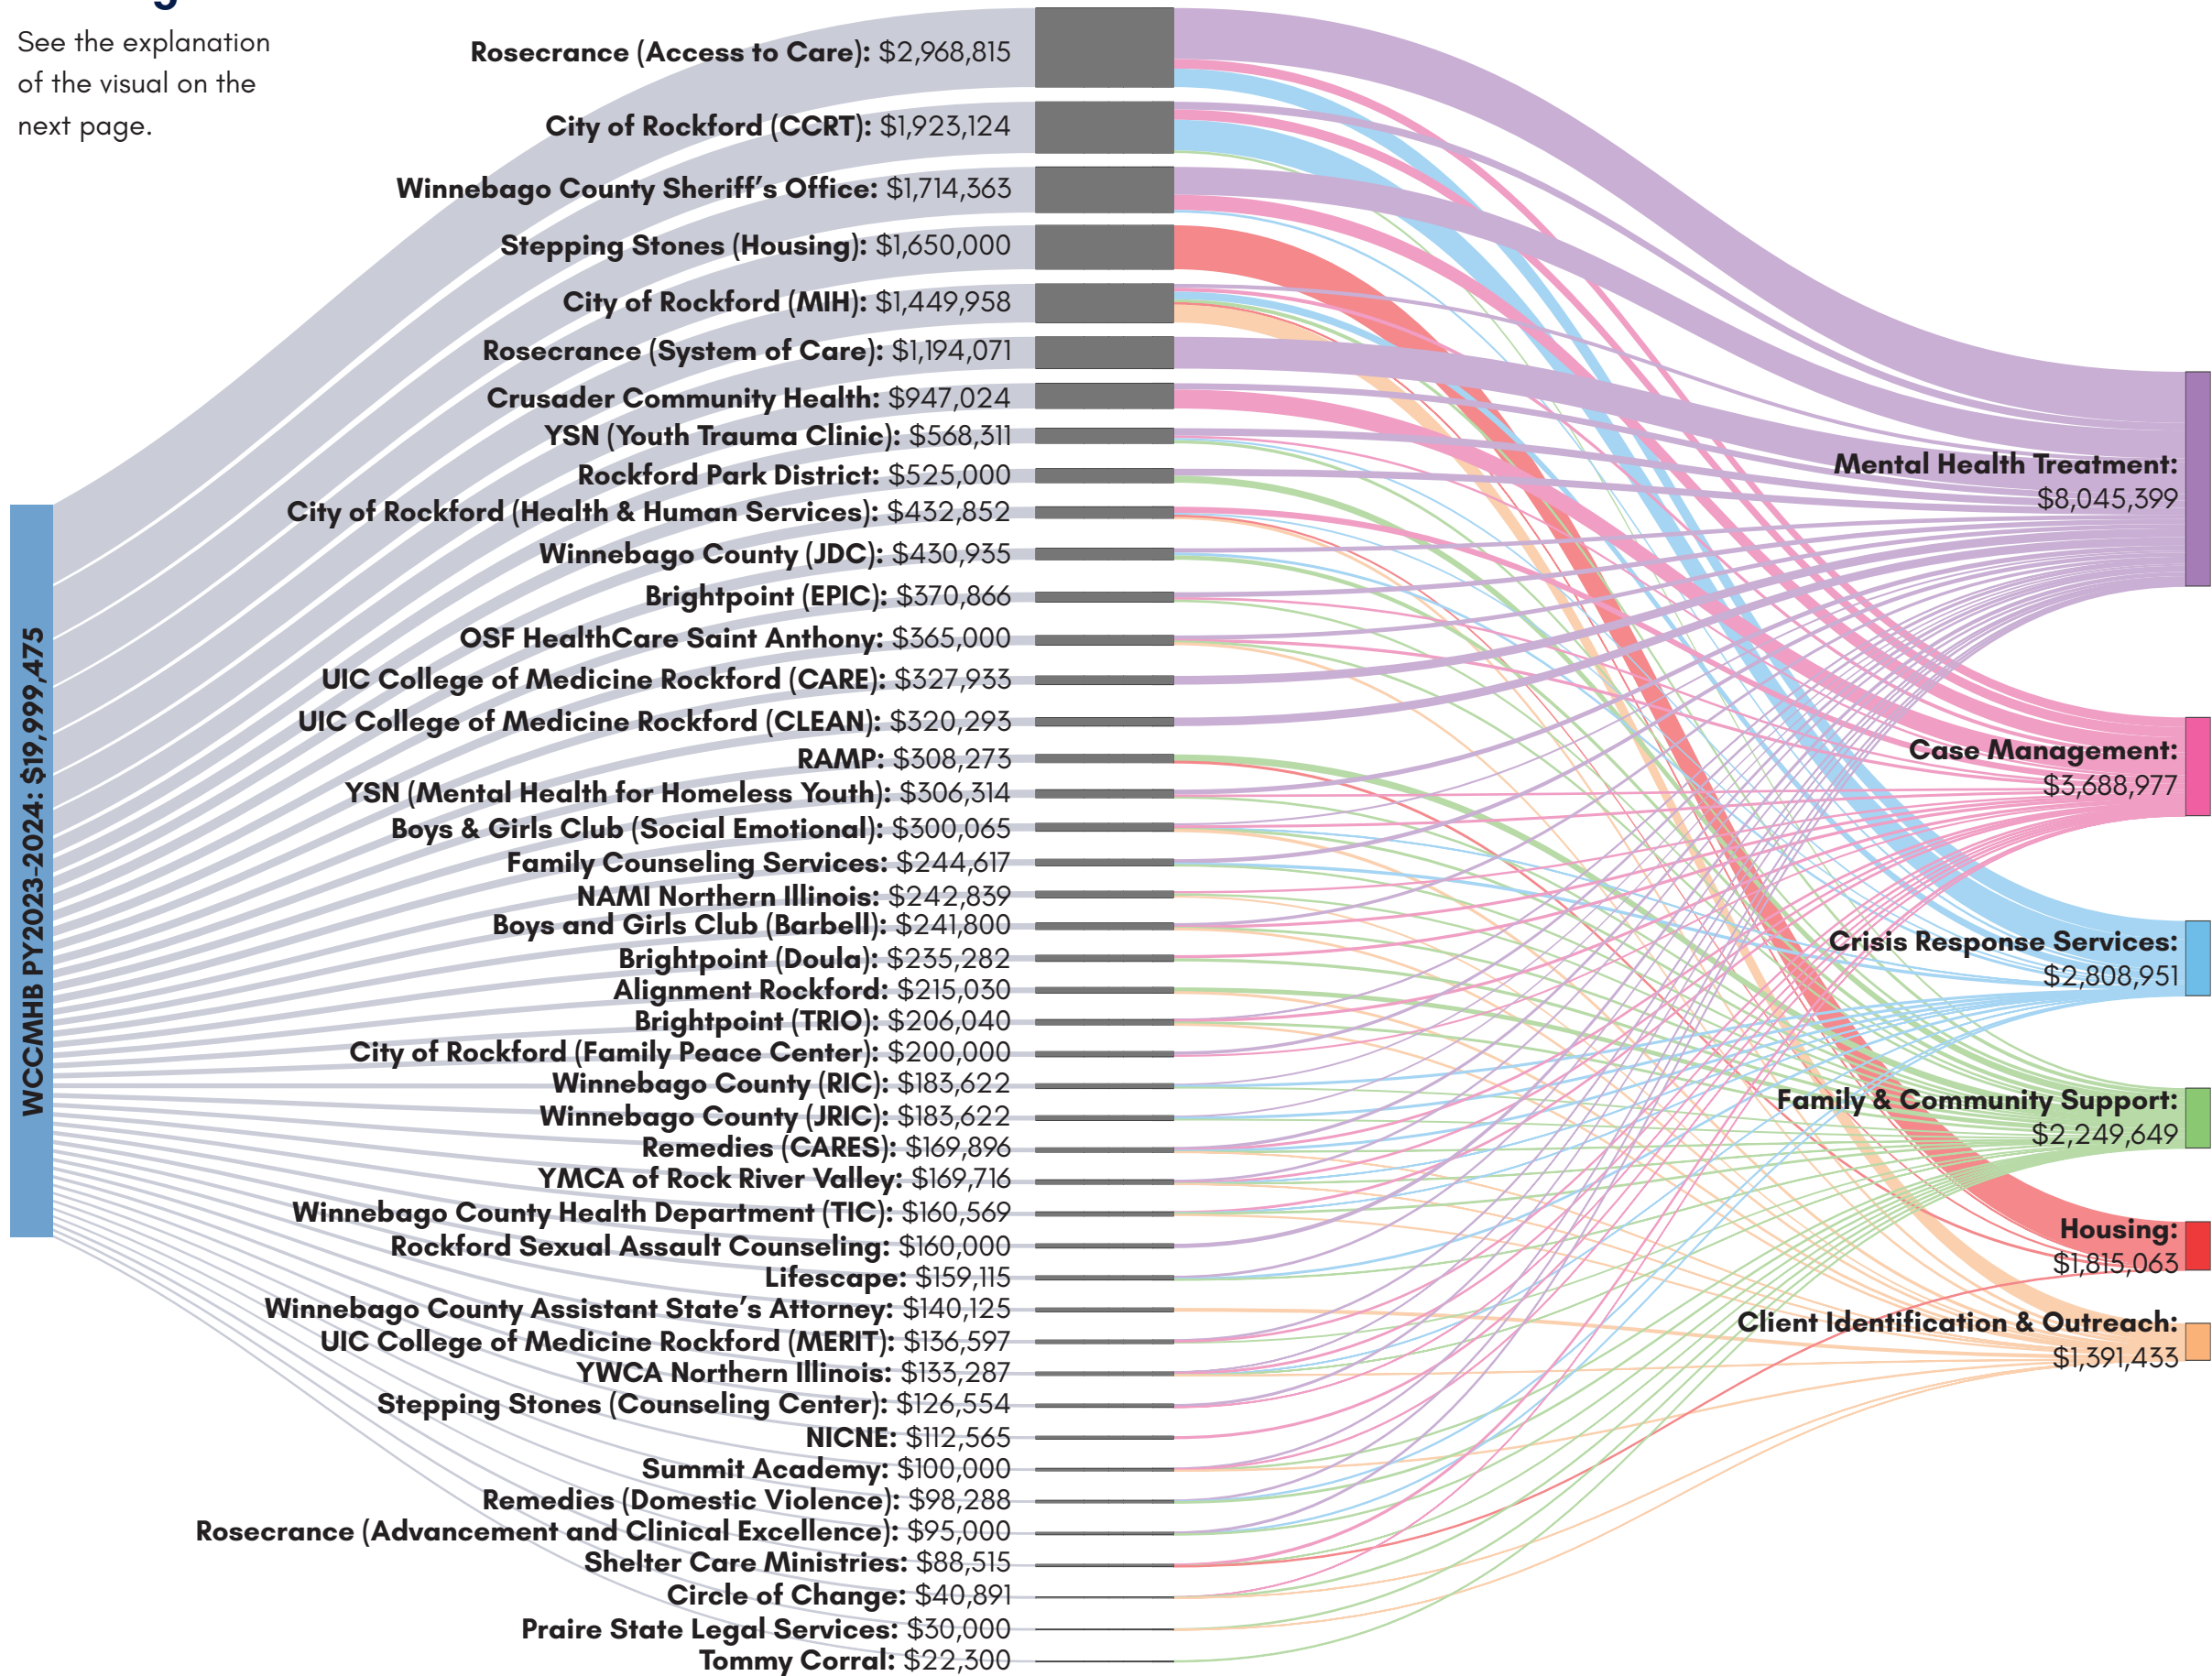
See the explanation of the visual on the next page.

WCCMHB PY2023-2024: $19,999,475

**Rosecrance (Access to Care):** $2,968,815
**City of Rockford (CCRT):** $1,923,124
**Winnebago County Sheriff's Office:** $1,714,363
**Stepping Stones (Housing):** $1,650,000
**City of Rockford (MIH):** $1,449,958
**Rosecrance (System of Care):** $1,194,071
**Crusader Community Health:** $947,024
**YSN (Youth Trauma Clinic):** $568,311
**Rockford Park District:** $525,000
**City of Rockford (Health & Human Services):** $432,852
**Winnebago County (JDC):** $430,935
**Brightpoint (EPIC):** $370,866
**OSF HealthCare Saint Anthony:** $365,000
**UIC College of Medicine Rockford (CARE):** $327,933
**UIC College of Medicine Rockford (CLEAN):** $320,293
**RAMP:** $308,273
**YSN (Mental Health for Homeless Youth):** $306,314
**Boys & Girls Club (Social Emotional):** $300,065
**Family Counseling Services:** $244,617
**NAMI Northern Illinois:** $242,839
**Boys and Girls Club (Barbell):** $241,800
**Brightpoint (Doula):** $235,282
**Alignment Rockford:** $215,030
**Brightpoint (TRIO):** $206,040
**City of Rockford (Family Peace Center):** $200,000
**Winnebago County (RIC):** $183,622
**Winnebago County (JRIC):** $183,622
**Remedies (CARES):** $169,896
**YMCA of Rock River Valley:** $169,716
**Winnebago County Health Department (TIC):** $160,569
**Rockford Sexual Assault Counseling:** $160,000
**Lifescape:** $159,115
**Winnebago County Assistant State's Attorney:** $140,125
**UIC College of Medicine Rockford (MERIT):** $136,597
**YWCA Northern Illinois:** $133,287
**Stepping Stones (Counseling Center):** $126,554
**NICNE:** $112,565
**Summit Academy:** $100,000
**Remedies (Domestic Violence):** $98,288
**Rosecrance (Advancement and Clinical Excellence):** $95,000
**Shelter Care Ministries:** $88,515
**Circle of Change:** $40,891
**Praire State Legal Services:** $30,000
**Tommy Corral:** $22,300

**Mental Health Treatment:** $8,045,399
**Case Management:** $3,688,977
**Crisis Response Services:** $2,808,951
**Family & Community Support:** $2,249,649
**Housing:** $1,815,063
**Client Identification & Outreach:** $1,391,433